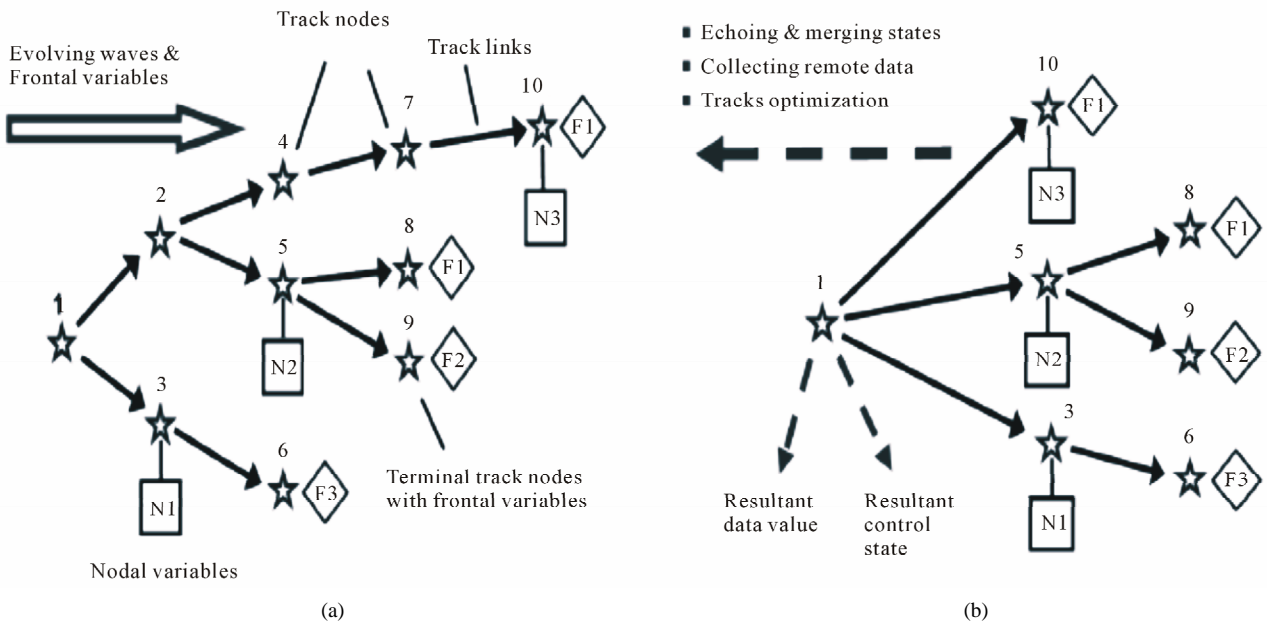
Track nodes

Evolving waves & Frontal variables

Track links

10

F1

7

4

N3

2

8

5

F1

1

9

F2

N2

3

6

F3

N1

Terminal track nodes with frontal variables

Nodal variables

(a)

▪ Echoing & merging states
▪ Collecting remote data
▪ Tracks optimization

10

F1

N3

8

F1

5

1

9

F2

N2

3

6

F3

N1

Resultant data value

Resultant control state

(b)